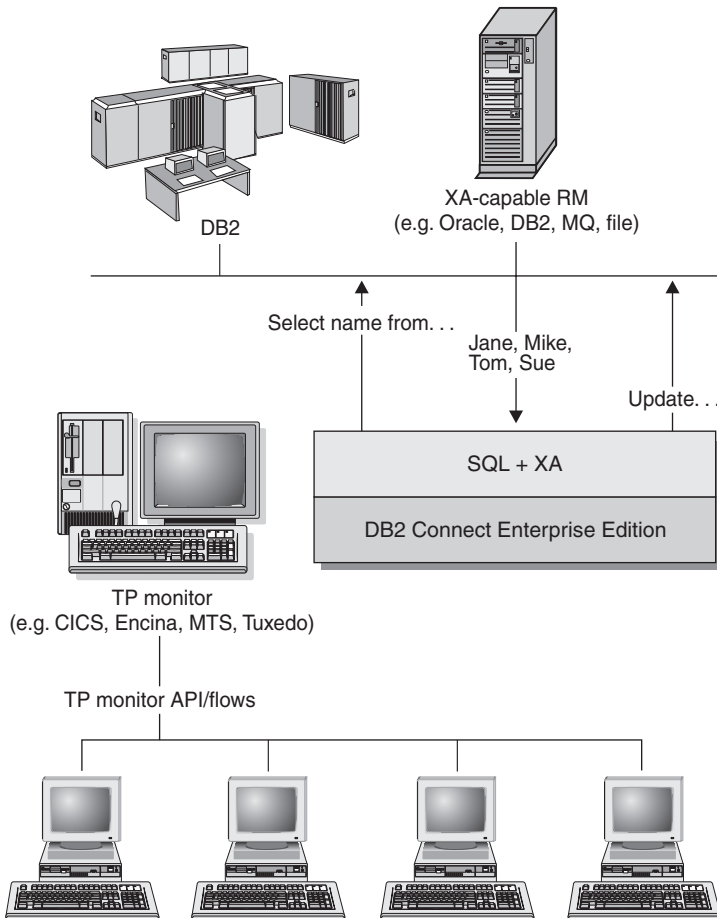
DB2

XA-capable RM
(e.g. Oracle, DB2, MQ, file)

Select name from. . .

Jane, Mike, Tom, Sue

Update. . .

SQL + XA

DB2 Connect Enterprise Edition

TP monitor
(e.g. CICS, Encina, MTS, Tuxedo)

TP monitor API/flows